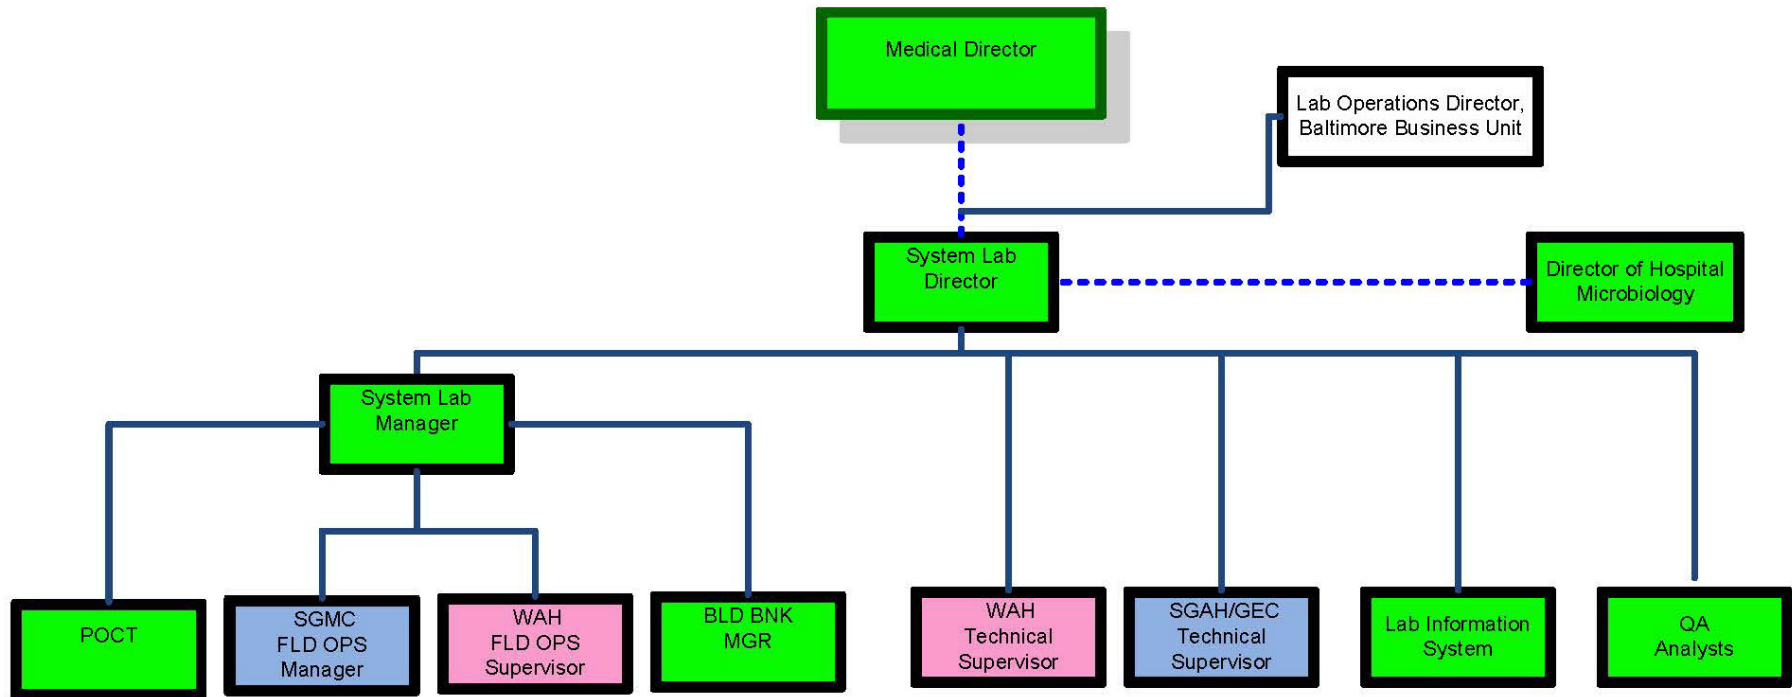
Medical Director

Lab Operations Director, Baltimore Business Unit

System Lab Director

Director of Hospital Microbiology

System Lab Manager

POCT

SGMC FLD OPS Manager

WAH FLD OPS Supervisor

BLD BNK MGR

WAH Technical Supervisor

SGAH/GEC Technical Supervisor

Lab Information System

QA Analysts